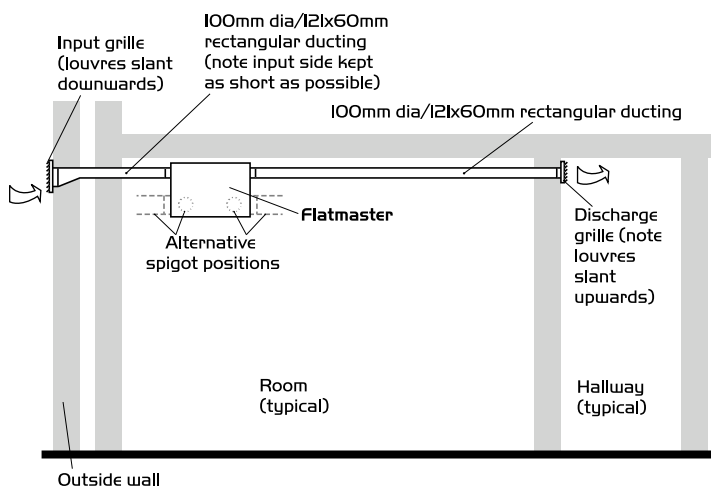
Input grille (louvres slant downwards)

100mm dia/121x60mm rectangular ducting (note input side kept as short as possible)

100mm dia/121x60mm rectangular ducting

Flatmaster

Alternative spigot positions

Discharge grille (note louvres slant upwards)

Room (typical)

Hallway (typical)

Outside wall